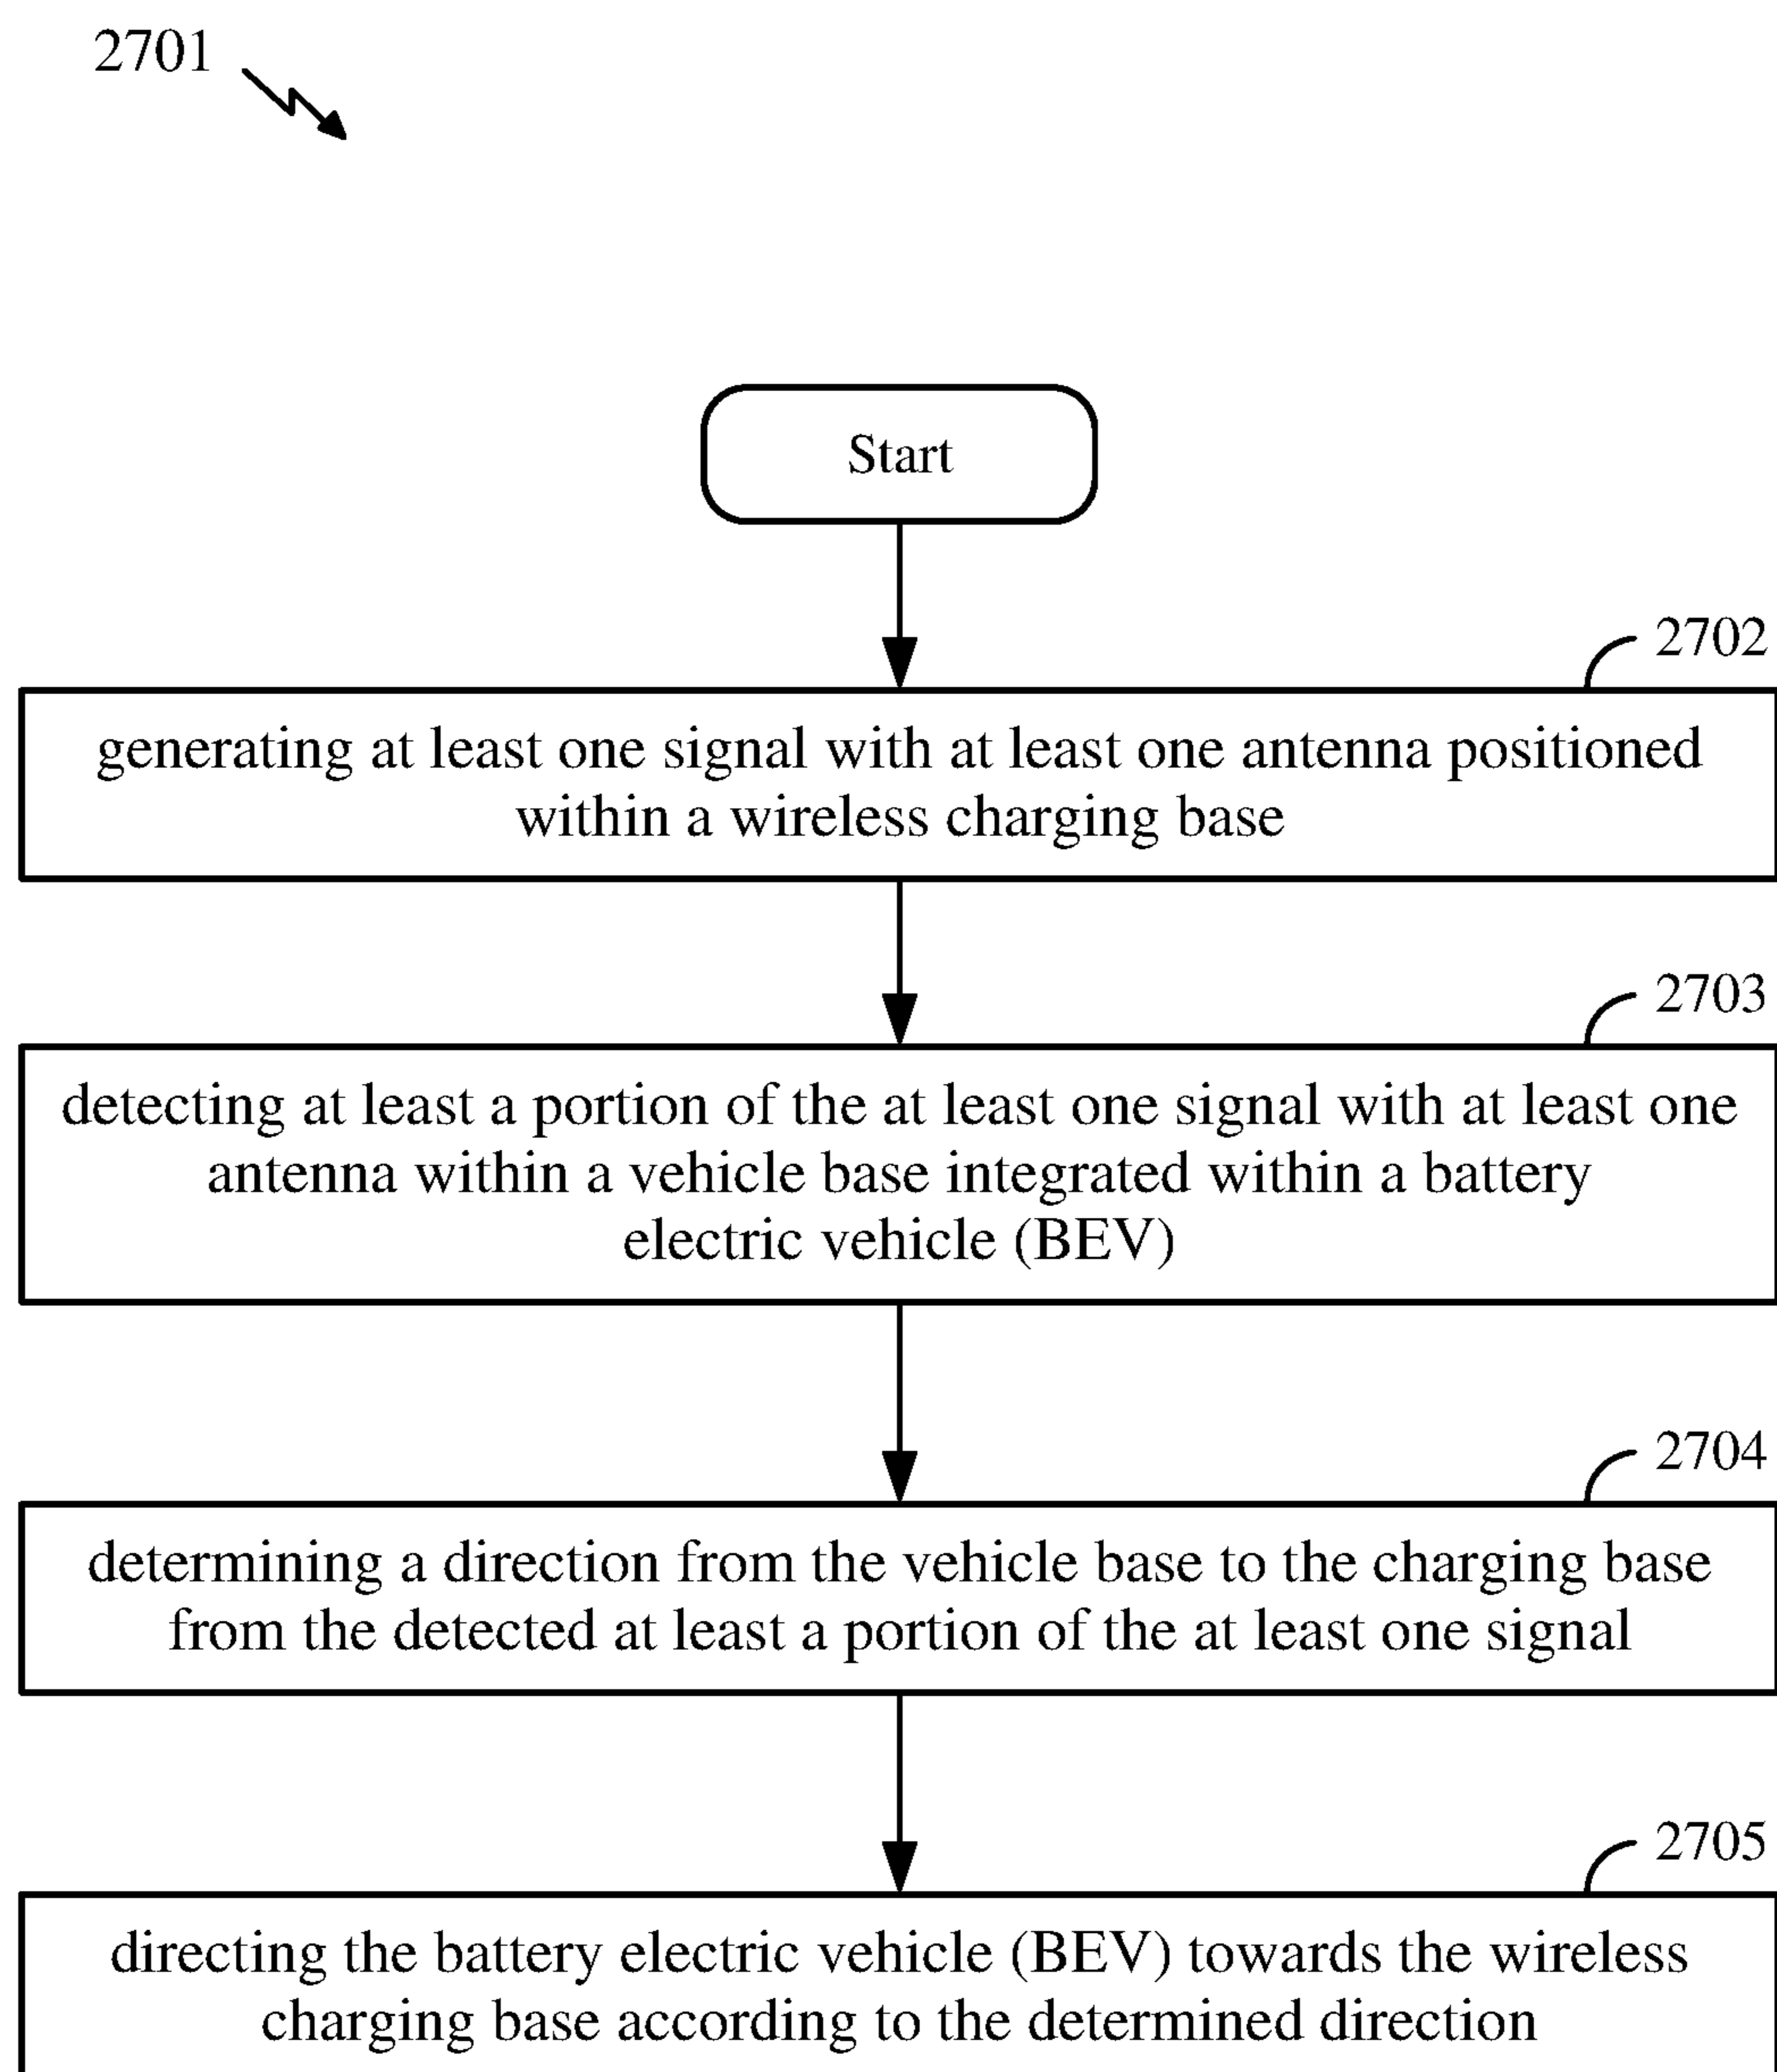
2701

Start

2702

generating at least one signal with at least one antenna positioned within a wireless charging base

2703

detecting at least a portion of the at least one signal with at least one antenna within a vehicle base integrated within a battery electric vehicle (BEV)

2704

determining a direction from the vehicle base to the charging base from the detected at least a portion of the at least one signal

2705

directing the battery electric vehicle (BEV) towards the wireless charging base according to the determined direction